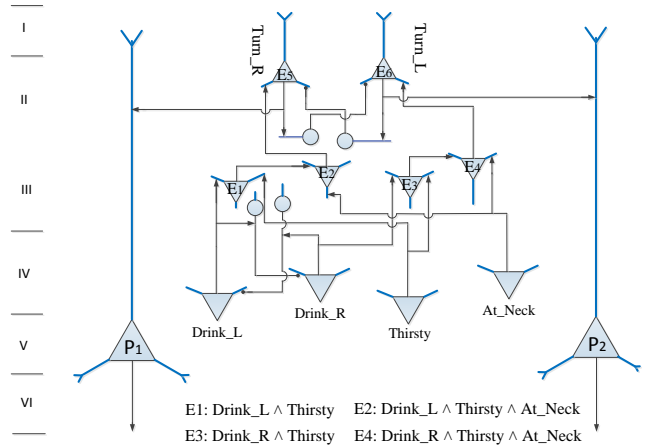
I
II
III
IV
V
VI

Turn_R
Turn_L
E5
E6
E1
E2
E3
E4
Drink_L
Drink_R
Thirsty
At_Neck
$P_1$
$P_2$

E1: Drink_L $\wedge$ Thirsty
E2: Drink_L $\wedge$ Thirsty $\wedge$ At_Neck
E3: Drink_R $\wedge$ Thirsty
E4: Drink_R $\wedge$ Thirsty $\wedge$ At_Neck